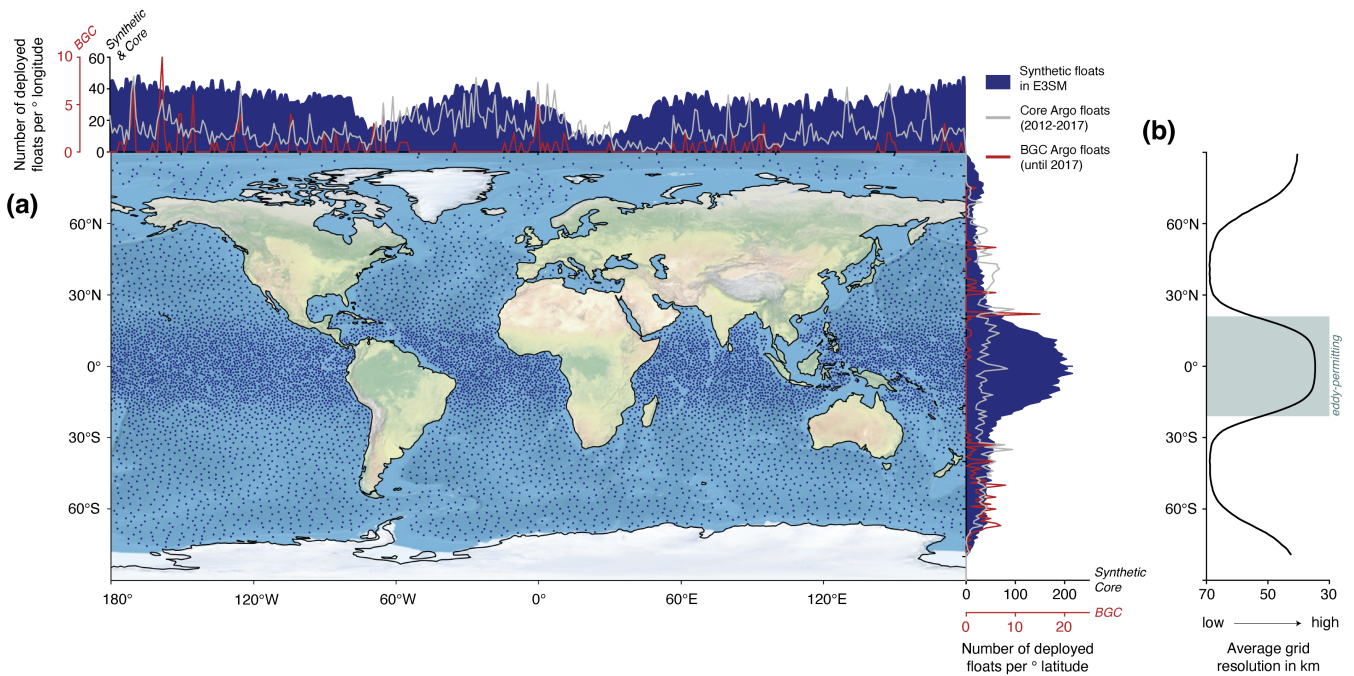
Number of deployed floats per ° longitude

BGC

Synthetic & Core

10
5
0

60
40
20
0

Synthetic floats in E3SM

Core Argo floats (2012-2017)

BGC Argo floats (until 2017)

(a)

(b)

60°N
30°N
0°
30°S
60°S

180°
120°W
60°W
0°
60°E
120°E

Synthetic Core

0 100 200

BGC

0 10 20

Number of deployed floats per ° latitude

60°N
30°N
0°
30°S
60°S

eddy-permitting

70 50 30

low → high

Average grid resolution in km